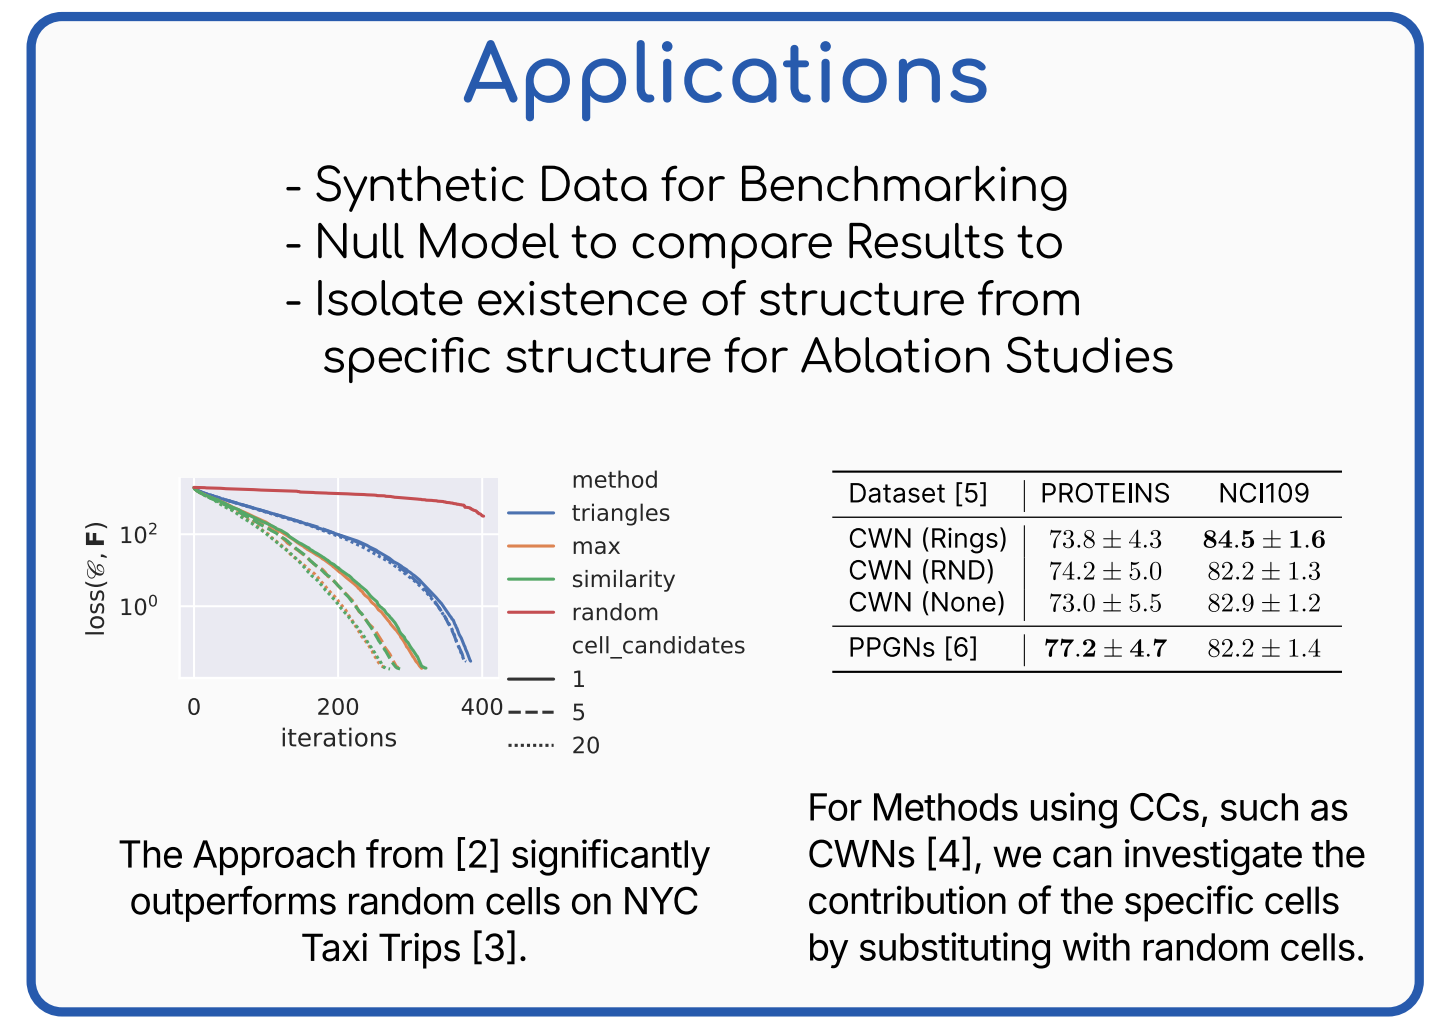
Applications

- Synthetic Data for Benchmarking
- Null Model to compare Results to
- Isolate existence of structure from specific structure for Ablation Studies

$10^2$
$10^0$
loss($\mathscr{C}$, $\mathbf{F}$)
0
200
400
iterations
method
triangles
max
similarity
random
cell_candidates
1
5
20

| Dataset [5] | PROTEINS | NCI109 |
|---|---|---|
| CWN (Rings) | $73.8 \pm 4.3$ | $\mathbf{84.5 \pm 1.6}$ |
| CWN (RND) | $74.2 \pm 5.0$ | $82.2 \pm 1.3$ |
| CWN (None) | $73.0 \pm 5.5$ | $82.9 \pm 1.2$ |
| PPGNs [6] | $\mathbf{77.2 \pm 4.7}$ | $82.2 \pm 1.4$ |

The Approach from [2] significantly outperforms random cells on NYC Taxi Trips [3].

For Methods using CCs, such as CWNs [4], we can investigate the contribution of the specific cells by substituting with random cells.